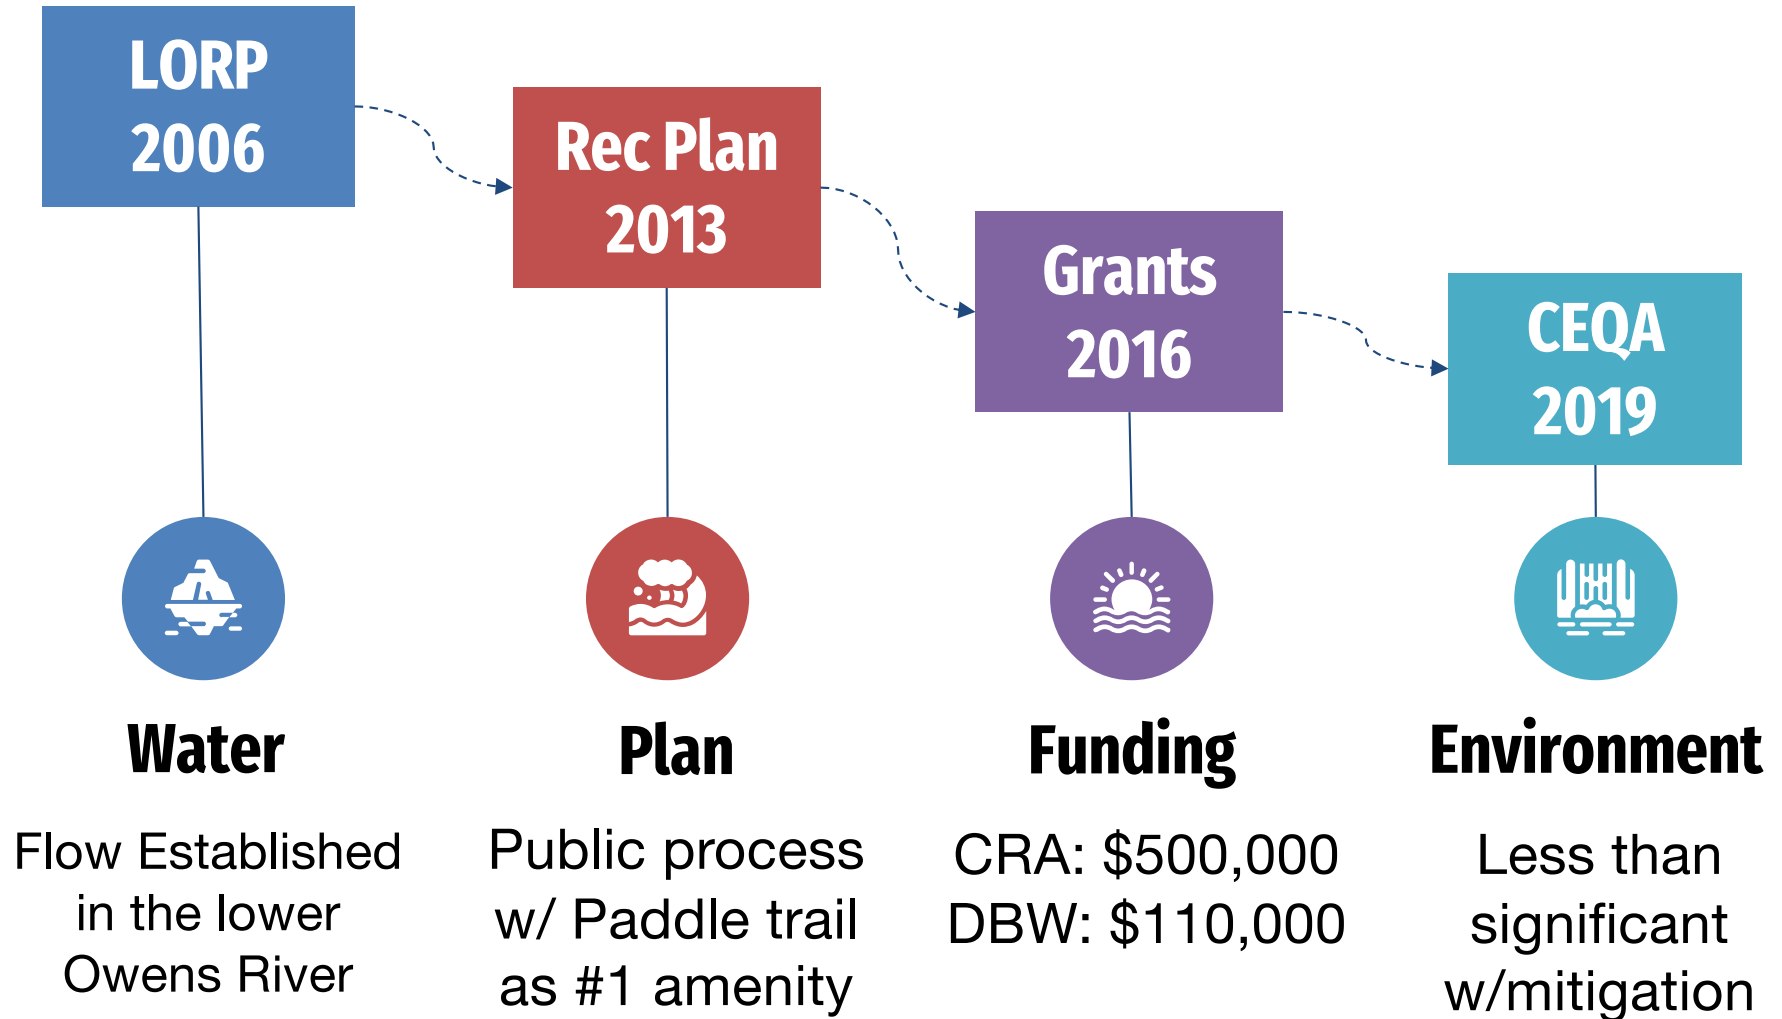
LORP
2006

Rec Plan
2013

Grants
2016

CEQA
2019

Water

Flow Established in the lower Owens River

Plan

Public process w/ Paddle trail as #1 amenity

Funding

CRA: \$500,000
DBW: \$110,000

Environment

Less than significant w/mitigation